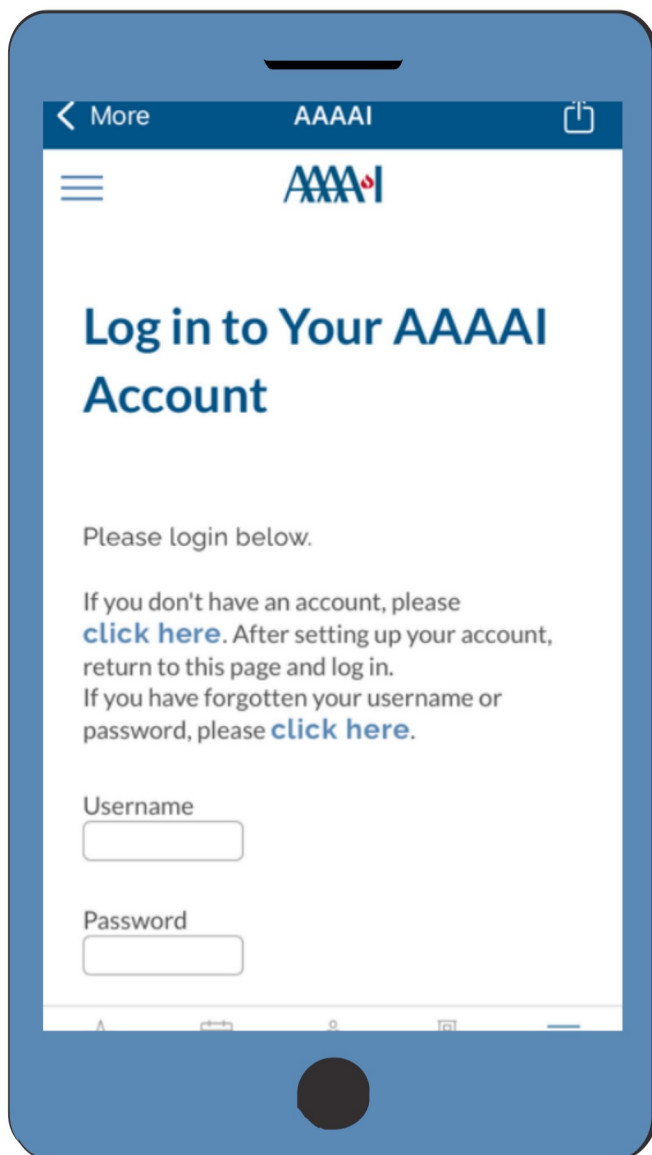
< More AAAAI

AAAAI

Log in to Your AAAAI Account

Please login below.

If you don't have an account, please click here. After setting up your account, return to this page and log in.
If you have forgotten your username or password, please click here.

Username

Password